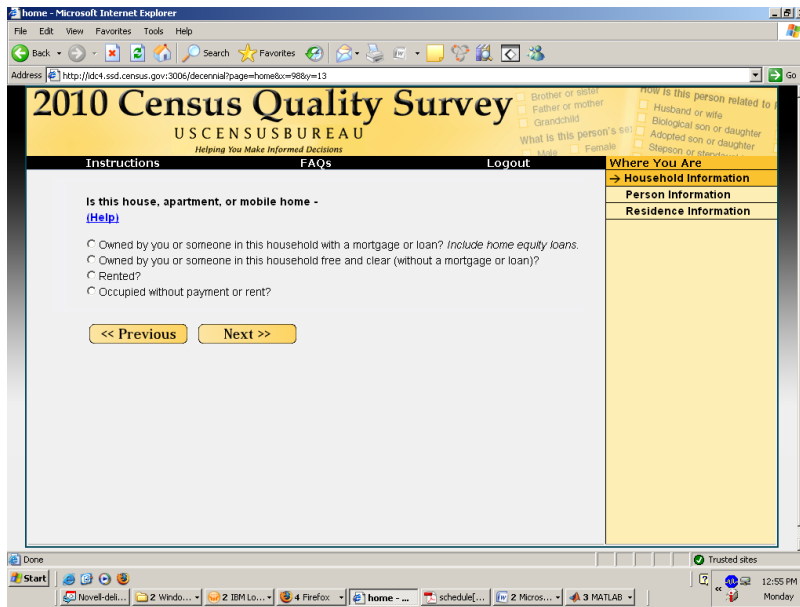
home - Microsoft Internet Explorer

File Edit View Favorites Tools Help

Back Search Favorites

Address http://idc4.ssd.census.gov:3006/decennial?page=home&x=98&y=13 Go

2010 Census Quality Survey

USCENSUSBUREAU

Helping You Make Informed Decisions

Brother or sister
Father or mother
Grandchild
What is this person's sex
Male Female

How is this person related to
Husband or wife
Biological son or daughter
Adopted son or daughter
Stepson or stepdaughter

Instructions FAQs Logout

Where You Are

→ Household Information
Person Information
Residence Information

Is this house, apartment, or mobile home -
(Help)

Owned by you or someone in this household with a mortgage or loan? *Include home equity loans.*
Owned by you or someone in this household free and clear (without a mortgage or loan)?
Rented?
Occupied without payment or rent?

<< Previous Next >>

Done Trusted sites

Start Novell-deli... 2 Windo... 2 IBM Lo... 4 Firefox home - ... schedule[... 2 Micros... 3 MATLAB 12:55 PM Monday